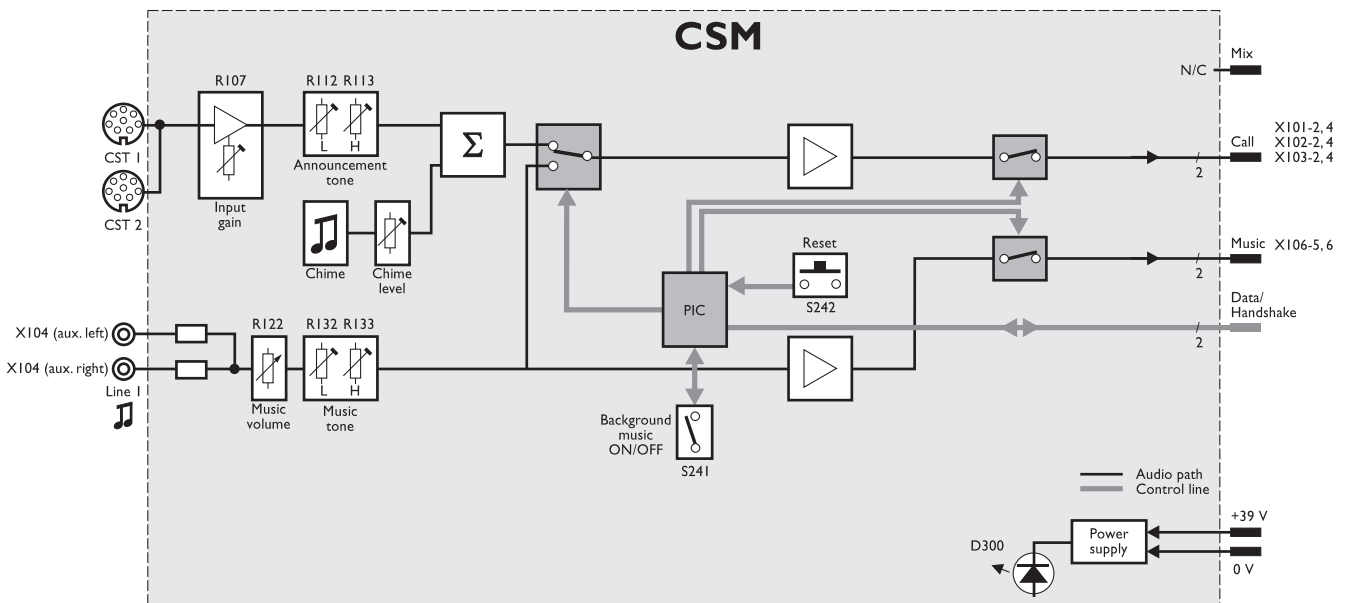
CSM

CST 1
CST 2
R107
Input gain
R112 R113
L H
Announcement tone
$\Sigma$
Chime
Chime level
Mix
N/C
Call
X101-2, 4
X102-2, 4
X103-2, 4
2
Music X106-5, 6
2
Reset
S242
PIC
Data/ Handshake
2
X104 (aux. left)
X104 (aux. right)
Line 1
R122
Music volume
R132 R133
L H
Music tone
Background music ON/OFF
S241
Audio path
Control line
+39 V
0 V
Power supply
D300